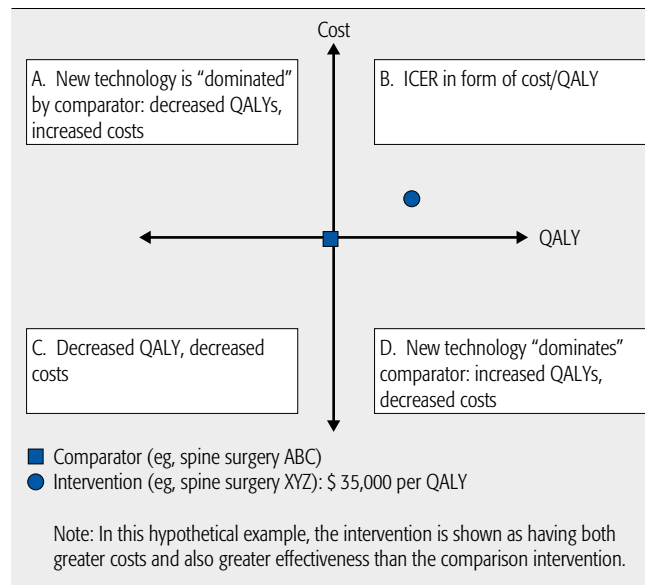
Cost

A. New technology is “dominated” by comparator: decreased QALYs, increased costs

B. ICER in form of cost/QALY

QALY

C. Decreased QALY, decreased costs

D. New technology “dominates” comparator: increased QALYs, decreased costs

Comparator (eg, spine surgery ABC)

Intervention (eg, spine surgery XYZ): $ 35,000 per QALY

Note: In this hypothetical example, the intervention is shown as having both greater costs and also greater effectiveness than the comparison intervention.